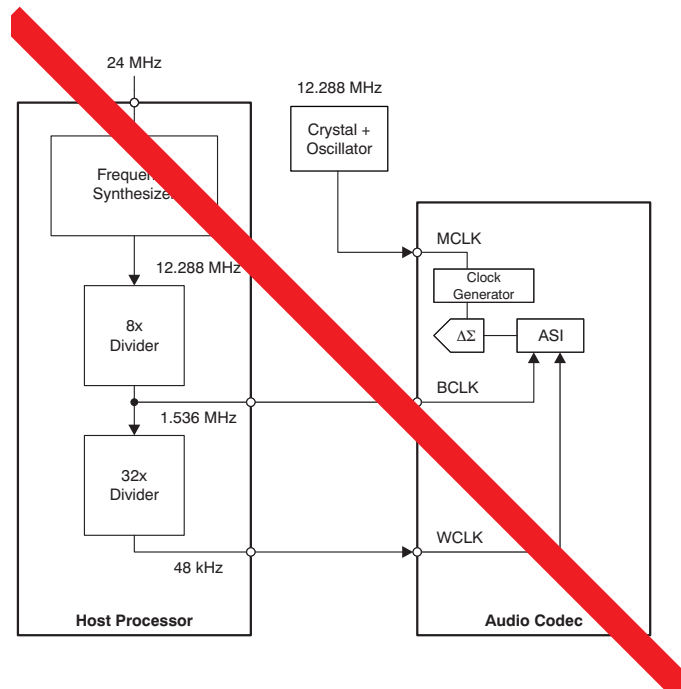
24 MHz

12.288 MHz

Crystal + Oscillator

Frequen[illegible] Synthesize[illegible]

MCLK

12.288 MHz

Clock Generator

$\Delta\Sigma$

ASI

8x Divider

BCLK

1.536 MHz

32x Divider

WCLK

48 kHz

Host Processor

Audio Codec